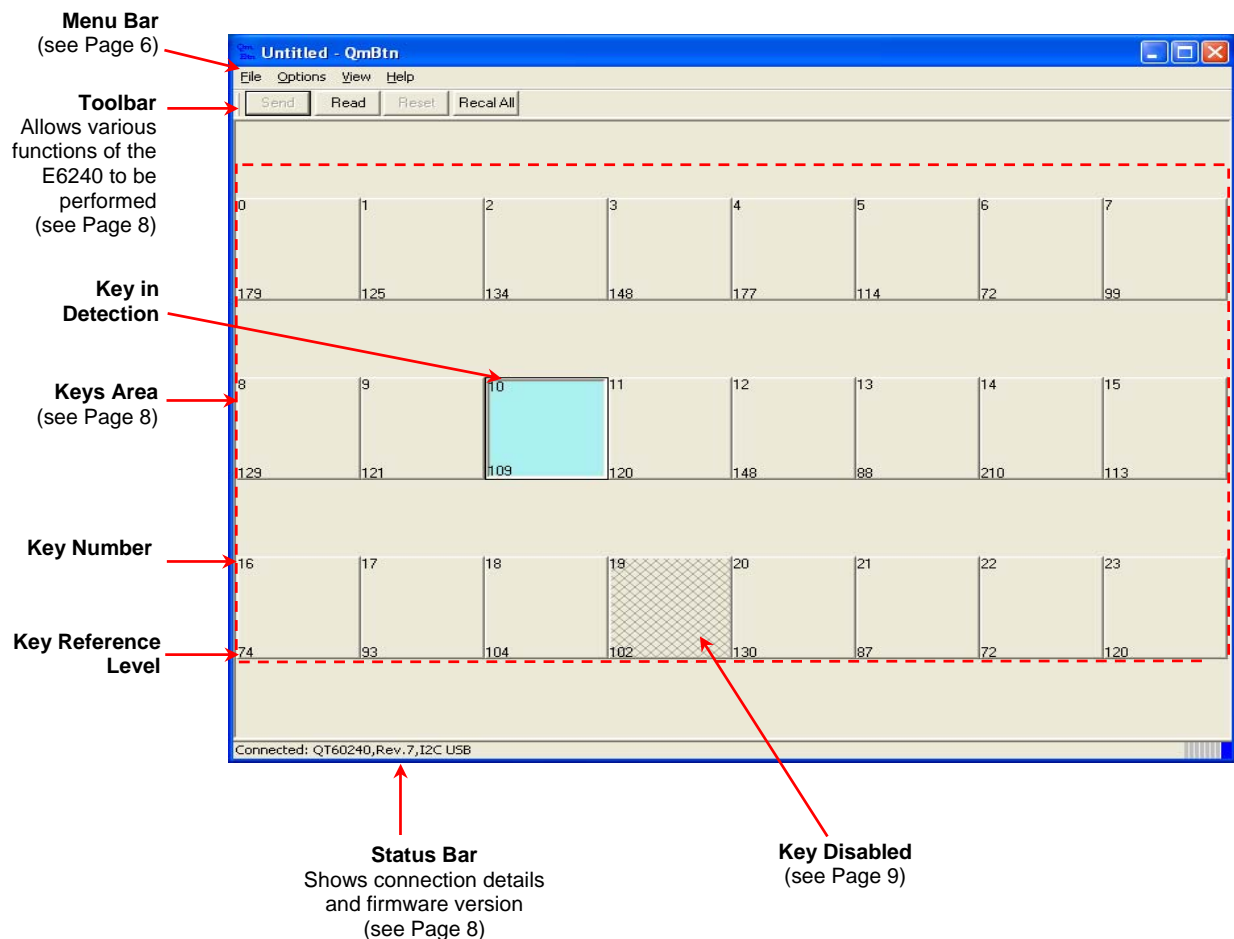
**Menu Bar**
(see Page 6)

**Toolbar**
Allows various functions of the E6240 to be performed (see Page 8)

**Key in Detection**

**Keys Area**
(see Page 8)

**Key Number**

**Key Reference Level**

Untitled - QmBtn

File Options View Help

Send Read Reset Recal All

| 0 179 | 1 125 | 2 134 | 3 148 | 4 177 | 5 114 | 6 72 | 7 99 |
|---|---|---|---|---|---|---|---|
| 8 129 | 9 121 | 10 109 | 11 120 | 12 148 | 13 88 | 14 210 | 15 113 |
| 16 74 | 17 93 | 18 104 | 19 102 | 20 130 | 21 87 | 22 72 | 23 120 |

Connected: QT60240,Rev.7,I2C USB

**Status Bar**
Shows connection details and firmware version
(see Page 8)

**Key Disabled**
(see Page 9)